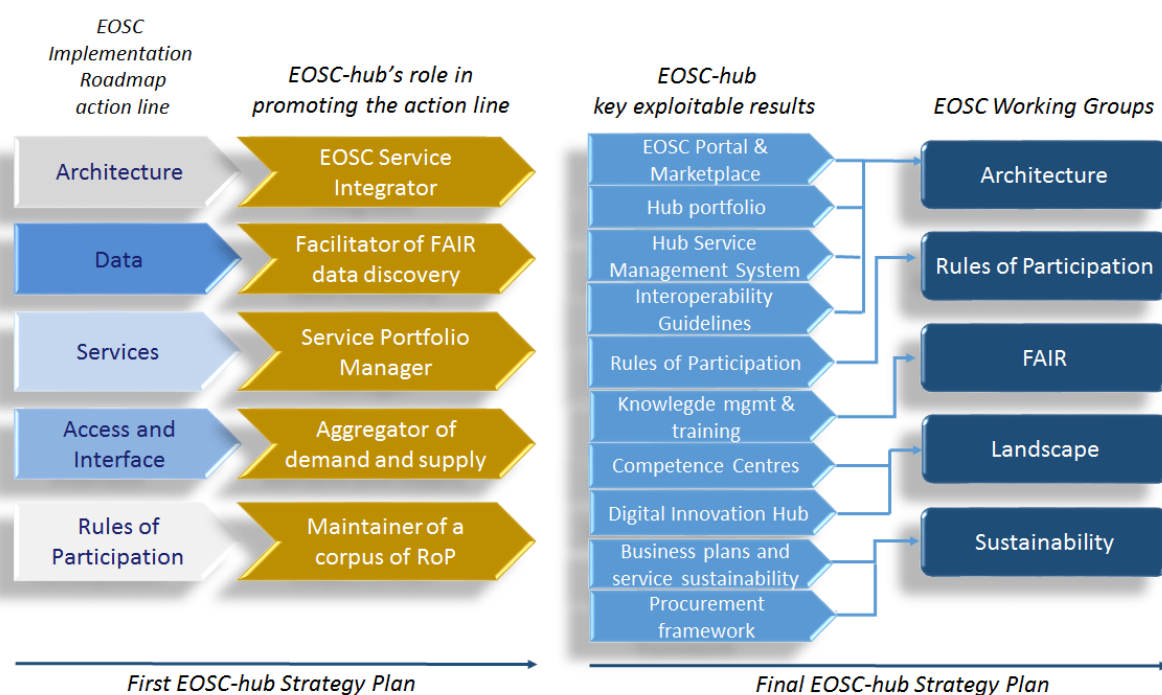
EOSC Implementation Roadmap action line

EOSC-hub's role in promoting the action line

EOSC-hub key exploitable results

EOSC Working Groups

Architecture

EOSC Service Integrator

Data

Facilitator of FAIR data discovery

Services

Service Portfolio Manager

Access and Interface

Aggregator of demand and supply

Rules of Participation

Maintainer of a corpus of RoP

EOSC Portal & Marketplace

Hub portfolio

Hub Service Management System

Interoperability Guidelines

Rules of Participation

Knowlegde mgmt & training

Competence Centres

Digital Innovation Hub

Business plans and service sustainability

Procurement framework

Architecture

Rules of Participation

FAIR

Landscape

Sustainability

First EOSC-hub Strategy Plan

Final EOSC-hub Strategy Plan